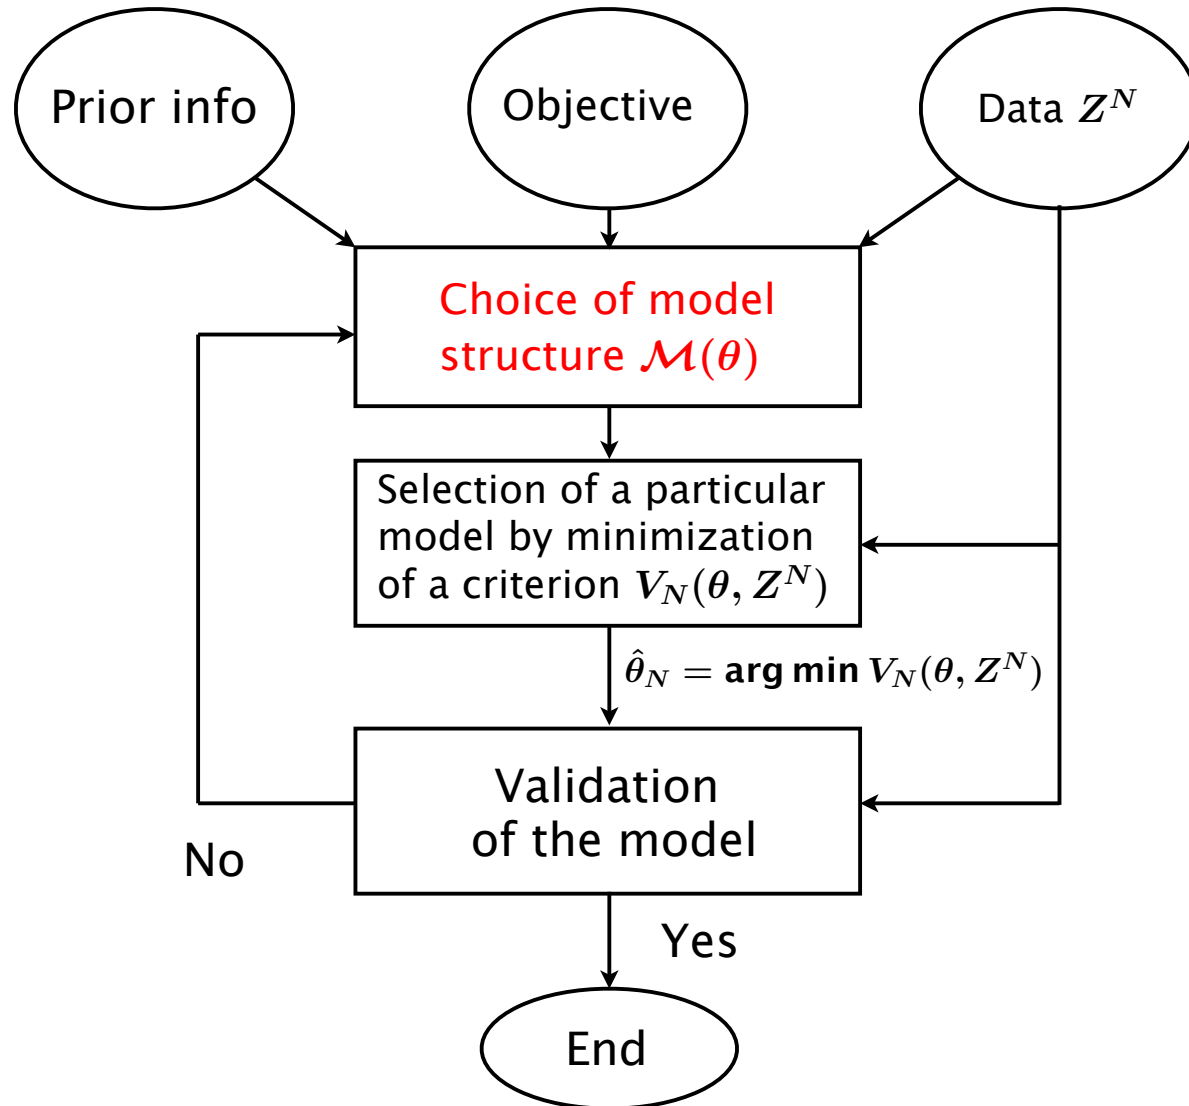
Prior info

Objective

Data $Z^N$

Choice of model structure $\mathcal{M}(\theta)$

Selection of a particular model by minimization of a criterion $V_N(\theta, Z^N)$

$\hat{\theta}_N = \arg\min V_N(\theta, Z^N)$

Validation of the model

No

Yes

End